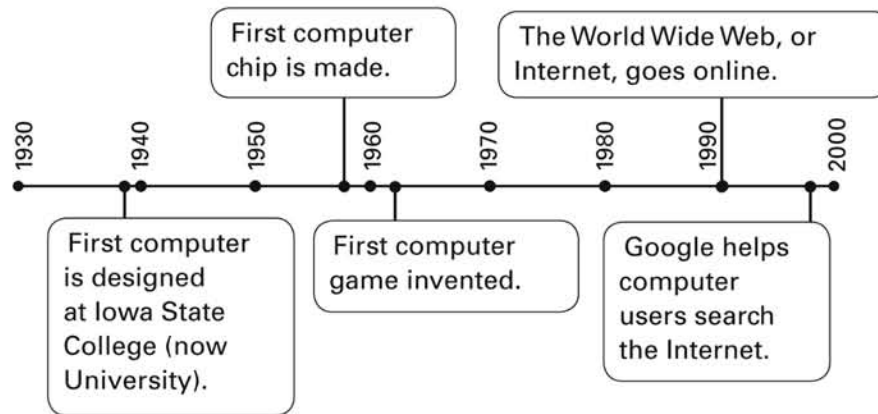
First computer chip is made.

The World Wide Web, or Internet, goes online.

1930

1940

1950

1960

1970

1980

1990

2000

First computer is designed at Iowa State College (now University).

First computer game invented.

Google helps computer users search the Internet.